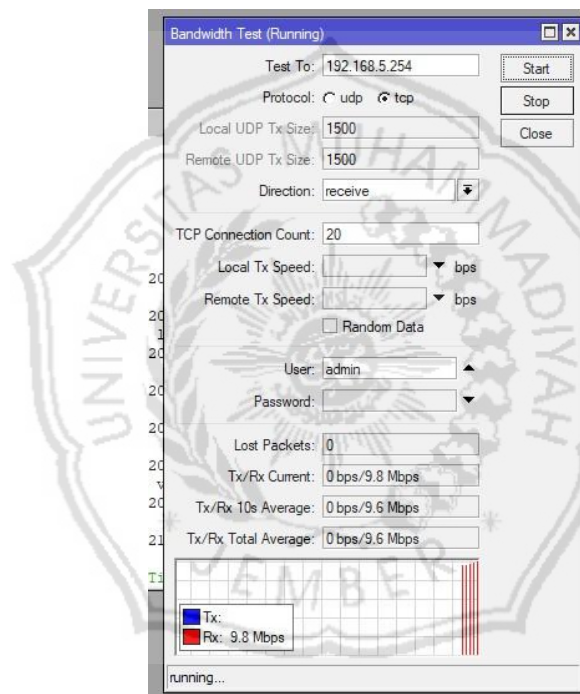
Bandwidth Test (Running)

Test To: 192.168.5.254
Protocol: udp tcp
Local UDP Tx Size: 1500
Remote UDP Tx Size: 1500
Direction: receive

TCP Connection Count: 20
Local Tx Speed: bps
Remote Tx Speed: bps
Random Data

User: admin
Password:

Lost Packets: 0
Tx/Rx Current: 0 bps/9.8 Mbps
Tx/Rx 10s Average: 0 bps/9.6 Mbps
Tx/Rx Total Average: 0 bps/9.6 Mbps

Tx:
Rx: 9.8 Mbps

running...

Start
Stop
Close

UNIVERSITAS MUHAMMADIYAH JEMBER